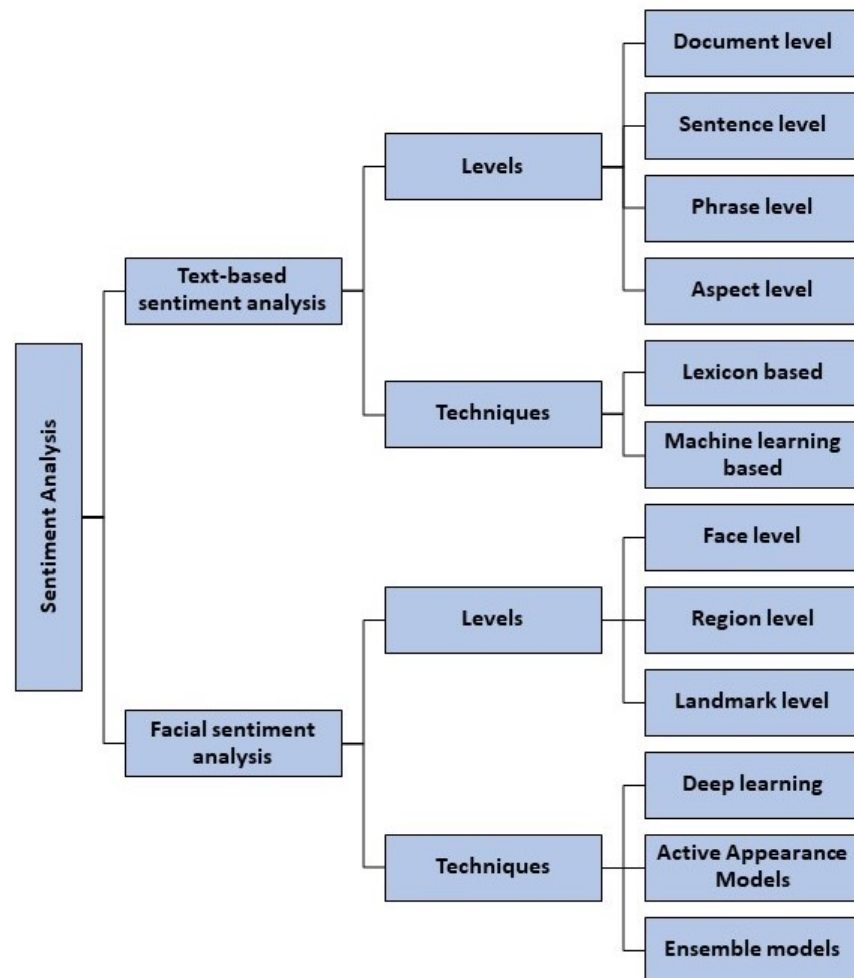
Sentiment Analysis

Text-based sentiment analysis

Levels

Document level

Sentence level

Phrase level

Aspect level

Techniques

Lexicon based

Machine learning based

Facial sentiment analysis

Levels

Face level

Region level

Landmark level

Techniques

Deep learning

Active Appearance Models

Ensemble models